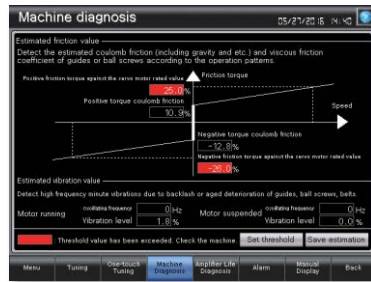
Machine diagnosis

05/27/2015 14:40

Estimated friction value

Detect the estimated coulomb friction (including gravity and etc.) and viscous friction coefficient of guides or ball screws according to the operation patterns.

Positive friction torque against the servo motor rated value

25.0%

Friction torque

Positive torque coulomb friction

10.9%

Speed

Negative torque coulomb friction

-12.8%

Negative friction torque against the servo motor rated value

-26.0%

Estimated vibration value

Detect high frequency minute vibrations due to backlash or aged deterioration of guides, ball screws, belts.

Motor running

oscillating frequency 0 Hz

Vibration level 1.8%

Motor suspended

oscillating frequency 0 Hz

Vibration level 0.0%

Threshold value has been exceeded. Check the machine.

Set threshold

Save estimation

Menu

Tuning

One-touch Tuning

Machine Diagnosis

Amplifier Life Diagnosis

Alarm

Manual Display

Back